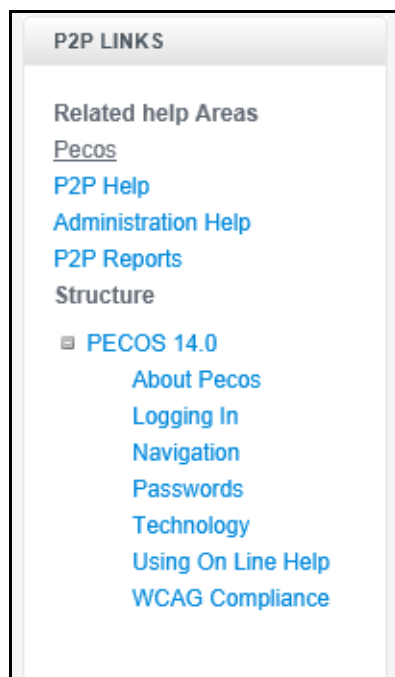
P2P LINKS

Related help Areas

Pecos

P2P Help

Administration Help

P2P Reports

Structure

PECOS 14.0

About Pecos

Logging In

Navigation

Passwords

Technology

Using On Line Help

WCAG Compliance